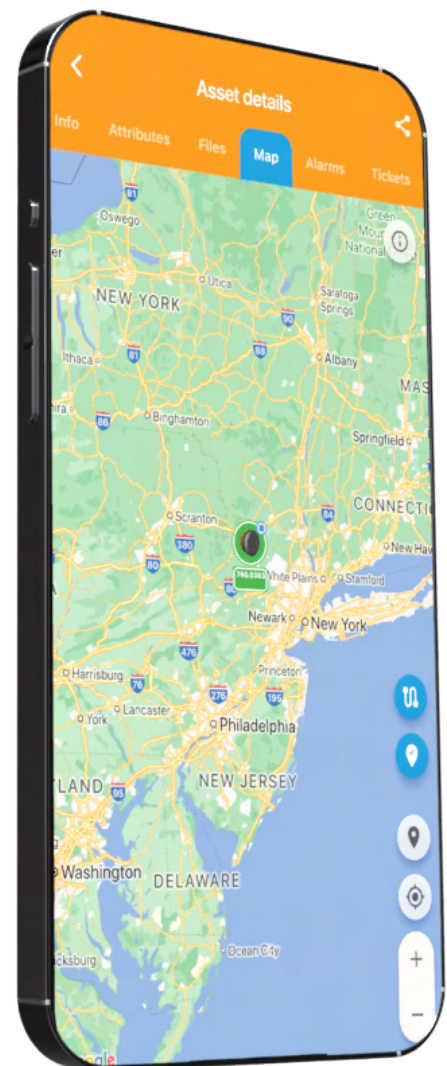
Asset details

Info
Attributes
Files
Map
Alarms
Tickets

81
Oswego
Green Mou National
NEW YORK
Utica
Saratoga Springs
90
Ithaca
81
88
Albany
MAS
86
Binghamton
Springfield
Scranton
84
CONNECTI
380
80
New Hav
84
White Plains
Stamford
Newark
New York
476
Princeton
Harrisburg
76
276
195
York
Lancaster
Philadelphia
NEW JERSEY
LAND
95
Washington
DELAWARE
Ocean City
ksburg
+
−
Google